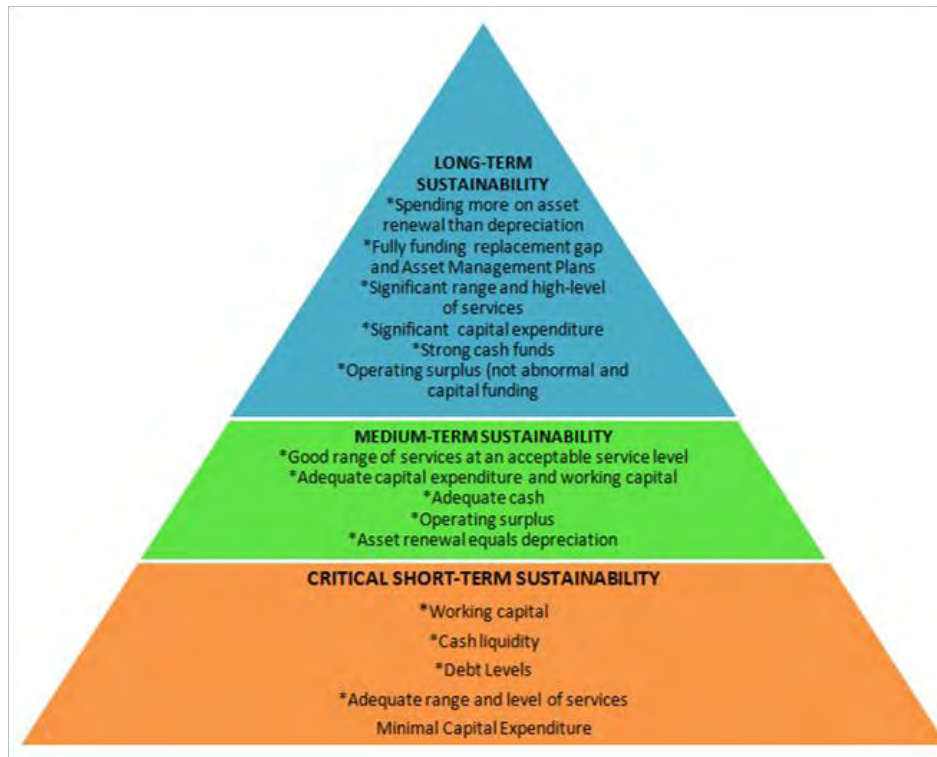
LONG-TERM SUSTAINABILITY
*Spending more on asset renewal than depreciation
*Fully funding replacement gap and Asset Management Plans
*Significant range and high-level of services
*Significant capital expenditure
*Strong cash funds
*Operating surplus (not abnormal and capital funding

MEDIUM-TERM SUSTAINABILITY
*Good range of services at an acceptable service level
*Adequate capital expenditure and working capital
*Adequate cash
*Operating surplus
*Asset renewal equals depreciation

CRITICAL SHORT-TERM SUSTAINABILITY
*Working capital
*Cash liquidity
*Debt Levels
*Adequate range and level of services
Minimal Capital Expenditure